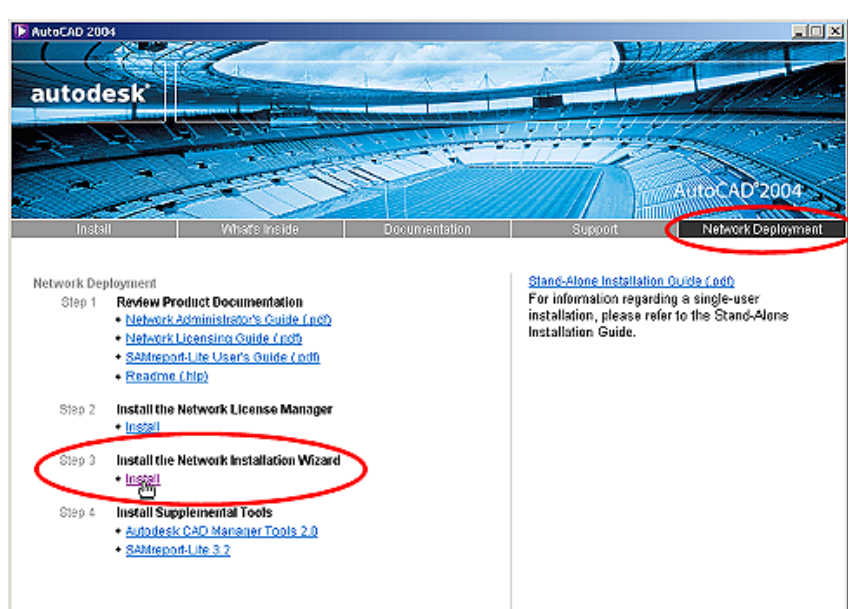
AutoCAD 2004

autodesk

AutoCAD 2004

Install | What's Inside | Documentation | Support | Network Deployment

Network Deployment

Step 1 Review Product Documentation
• Network Administrator's Guide (.pdf)
• Network Licensing Guide (.pdf)
• SAMreport-Lite User's Guide (.pdf)
• Readme (.hlp)

Step 2 Install the Network License Manager
• Install

Step 3 Install the Network Installation Wizard
• Install

Step 4 Install Supplemental Tools
• Autodesk CAD Manager Tools 2.0
• SAMreport-Lite 3.2

Stand-Alone Installation Guide (.pdf)
For information regarding a single-user installation, please refer to the Stand-Alone Installation Guide.